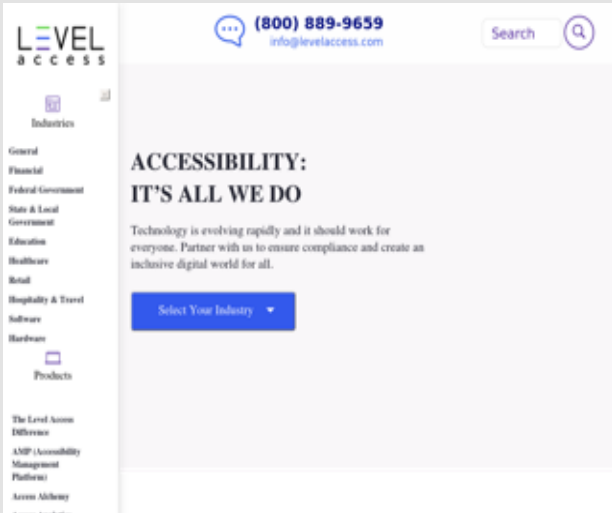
LEVEL access

(800) 889-9659
info@levelaccess.com

Search

Industries

General
Financial
Federal Government
State & Local Government
Education
Healthcare
Retail
Hospitality & Travel
Software
Hardware

Products

The Level Access Difference
AMP (Accessibility Management Platform)
Access Alchemy
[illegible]

ACCESSIBILITY:
IT'S ALL WE DO

Technology is evolving rapidly and it should work for everyone. Partner with us to ensure compliance and create an inclusive digital world for all.

Select Your Industry